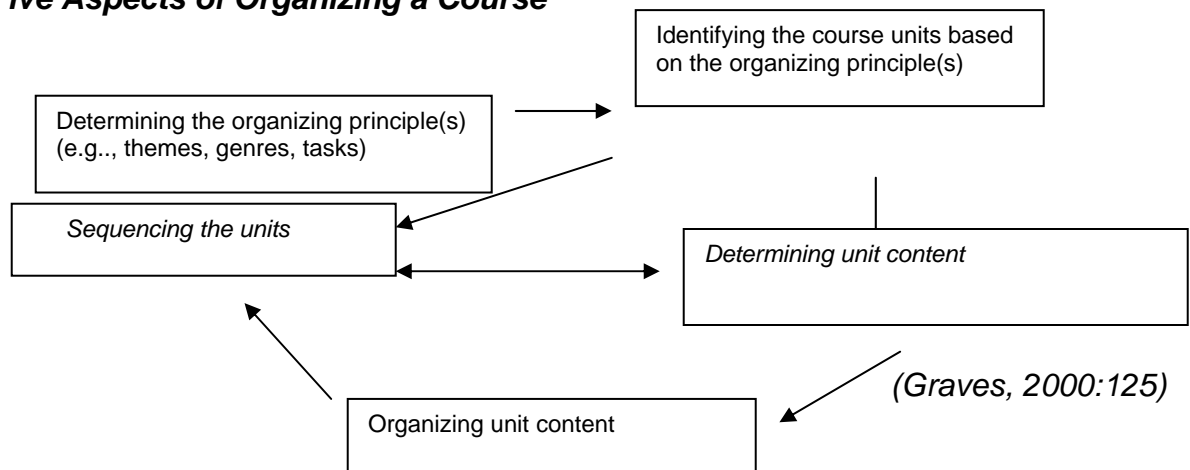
ive Aspects of Organizing a Course

Identifying the course units based on the organizing principle(s)

Determining the organizing principle(s) (e.g.., themes, genres, tasks)

Sequencing the units

Determining unit content

(Graves, 2000:125)

Organizing unit content